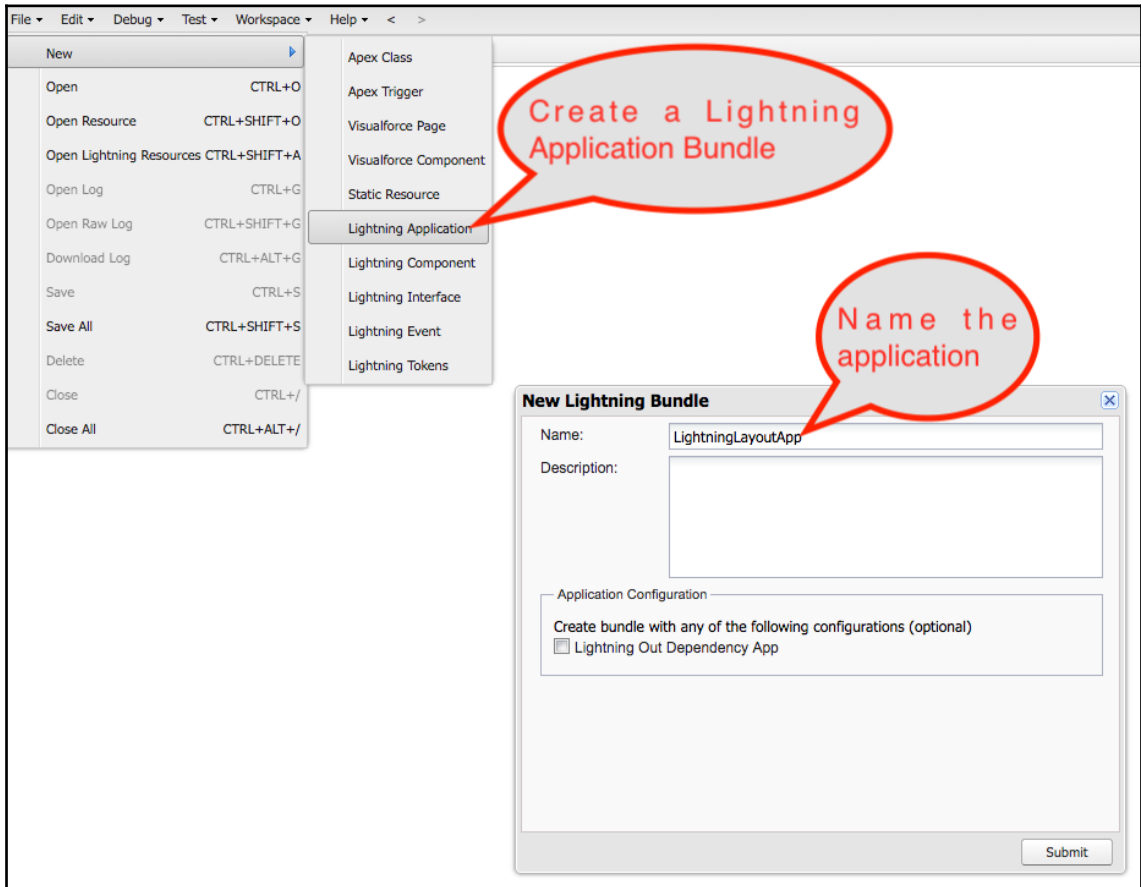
File ▾ Edit ▾ Debug ▾ Test ▾ Workspace ▾ Help ▾ < >

New

Open CTRL+O
Open Resource CTRL+SHIFT+O
Open Lightning Resources CTRL+SHIFT+A
Open Log CTRL+G
Open Raw Log CTRL+SHIFT+G
Download Log CTRL+ALT+G
Save CTRL+S
Save All CTRL+SHIFT+S
Delete CTRL+DELETE
Close CTRL+/
Close All CTRL+ALT+/

Apex Class
Apex Trigger
Visualforce Page
Visualforce Component
Static Resource
Lightning Application
Lightning Component
Lightning Interface
Lightning Event
Lightning Tokens

Create a Lightning Application Bundle

Name the application

New Lightning Bundle

Name: LightningLayoutApp

Description:

Application Configuration

Create bundle with any of the following configurations (optional)

Lightning Out Dependency App

Submit